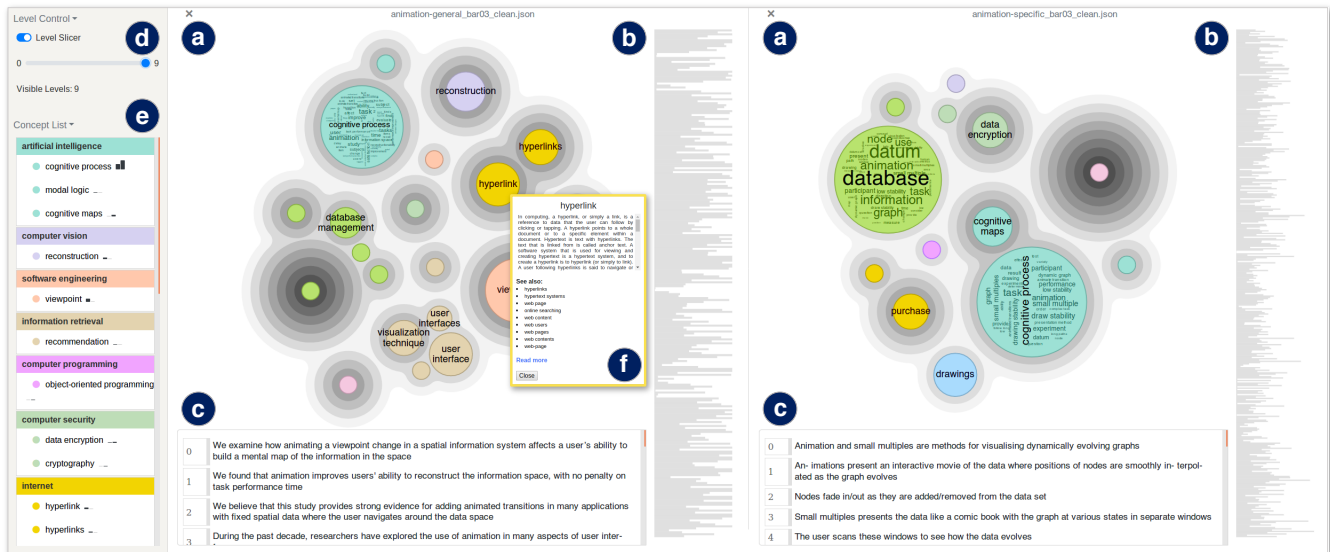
Level Control
Level Slicer
0 9
Visible Levels: 9
Concept List
artificial intelligence
cognitive process
modal logic
cognitive maps
computer vision
reconstruction
software engineering
viewpoint
information retrieval
recommendation
computer programming
object-oriented programming
computer security
data encryption
cryptography
internet
hyperlink
hyperlinks

d
e

animation-general_bar03_clean.json
a
b
cognitive process
reconstruction
hyperlinks
hyperlink
database management
visualization technique
user interfaces
user interface
c

hyperlink
In computing, a hyperlink, or simply a link, is a reference to data that the user can follow by clicking or tapping. A hyperlink points to a whole document or to a specific element within a document. Hypertext is text with hyperlinks. The text that is linked from is called anchor text. A software system that is used for viewing and creating hypertext is a hypertext system, and to create a hyperlink is to hyperlink (or simply to link). A user following hyperlinks is said to navigate or
See also:
hyperlinks
hypertext systems
web page
online searching
web content
web users
web pages
web contents
web-page
Read more
Close
f

| 0 | We examine how animating a viewpoint change in a spatial information system affects a user's ability to build a mental map of the information in the space |
|---|---|
| 1 | We found that animation improves users' ability to reconstruct the information space, with no penalty on task performance time |
| 2 | We believe that this study provides strong evidence for adding animated transitions in many applications with fixed spatial data where the user navigates around the data space |
| 3 | During the past decade, researchers have explored the use of animation in many aspects of user inter- |

animation-specific_bar03_clean.json
a
b
database
datum
node
use
animation
information
task
graph
data encryption
cognitive maps
purchase
cognitive process
task
animation
small multiple
participant
draw stability
experiment
datum
graph
drawings
c

| 0 | Animation and small multiples are methods for visualising dynamically evolving graphs |
|---|---|
| 1 | An- imations present an interactive movie of the data where positions of nodes are smoothly in- terpolated as the graph evolves |
| 2 | Nodes fade in/out as they are added/removed from the data set |
| 3 | Small multiples presents the data like a comic book with the graph at various states in separate windows |
| 4 | The user scans these windows to see how the data evolves |